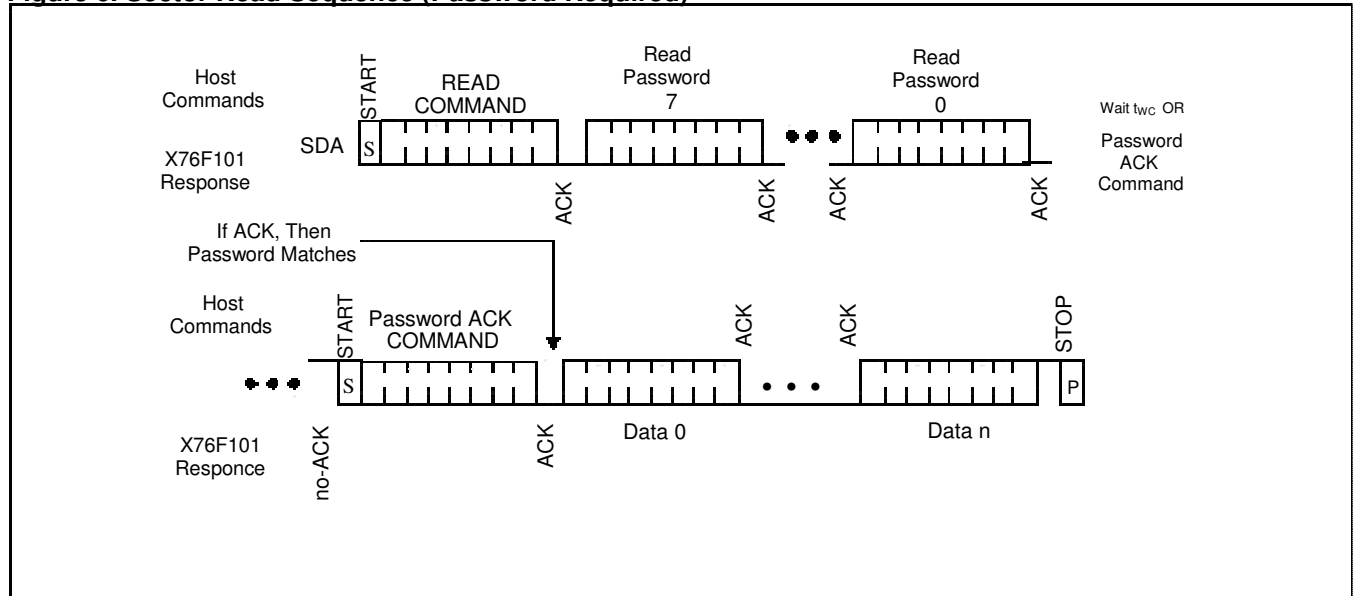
Figure 6. Sector Read Sequence (Password Required)

Host Commands

START

READ COMMAND

Read Password 7

Read Password 0

Wait $t_{WC}$ OR Password ACK Command

SDA

S

X76F101 Response

ACK

ACK

ACK

ACK

If ACK, Then Password Matches

Host Commands

START

Password ACK COMMAND

ACK

ACK

STOP

S

P

X76F101 Responce

no-ACK

ACK

Data 0

Data n